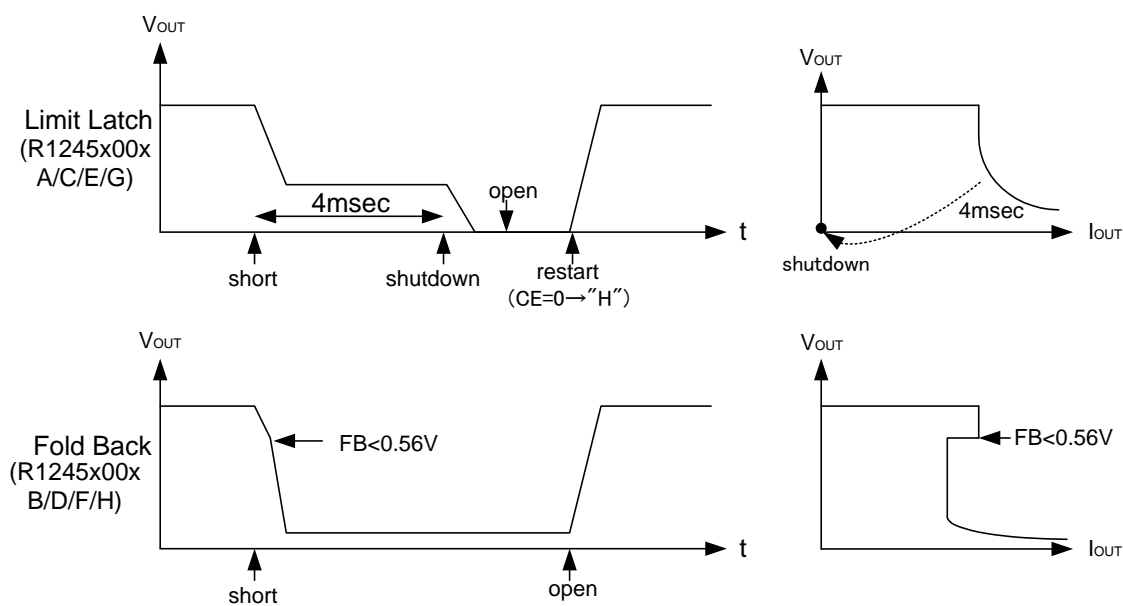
$V_{OUT}$

Limit Latch
(R1245x00x
A/C/E/G)

4msec

open

t

short

shutdown

restart
(CE=0→″H″)

$V_{OUT}$

4msec

$I_{OUT}$

shutdown

$V_{OUT}$

Fold Back
(R1245x00x
B/D/F/H)

FB<0.56V

t

short

open

$V_{OUT}$

FB<0.56V

$I_{OUT}$